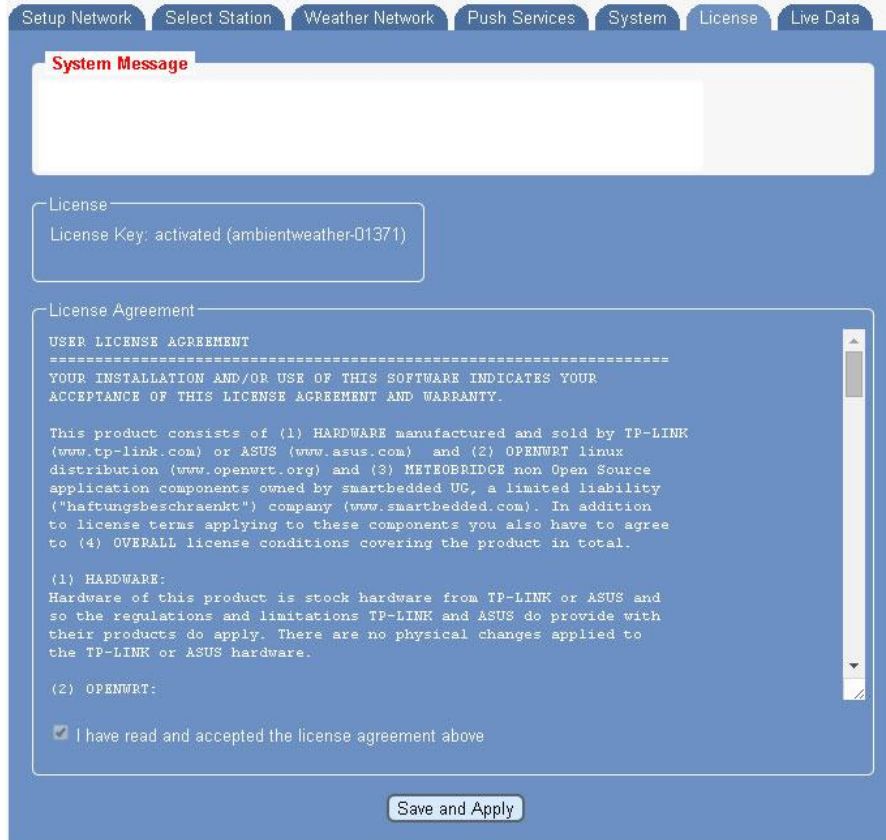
Setup Network | Select Station | Weather Network | Push Services | System | License | Live Data

System Message

License

License Key: activated (ambientweather-01371)

License Agreement

USER LICENSE AGREEMENT
====================================================================
YOUR INSTALLATION AND/OR USE OF THIS SOFTWARE INDICATES YOUR ACCEPTANCE OF THIS LICENSE AGREEMENT AND WARRANTY.

This product consists of (1) HARDWARE manufactured and sold by TP-LINK (www.tp-link.com) or ASUS (www.asus.com) and (2) OPENWRT linux distribution (www.openwrt.org) and (3) METEOBRIDGE non Open Source application components owned by smartbedded UG, a limited liability ("haftungsbeschraenkt") company (www.smartbedded.com). In addition to license terms applying to these components you also have to agree to (4) OVERALL license conditions covering the product in total.

(1) HARDWARE:
Hardware of this product is stock hardware from TP-LINK or ASUS and so the regulations and limitations TP-LINK and ASUS do provide with their products do apply. There are no physical changes applied to the TP-LINK or ASUS hardware.

(2) OPENWRT:

I have read and accepted the license agreement above

Save and Apply